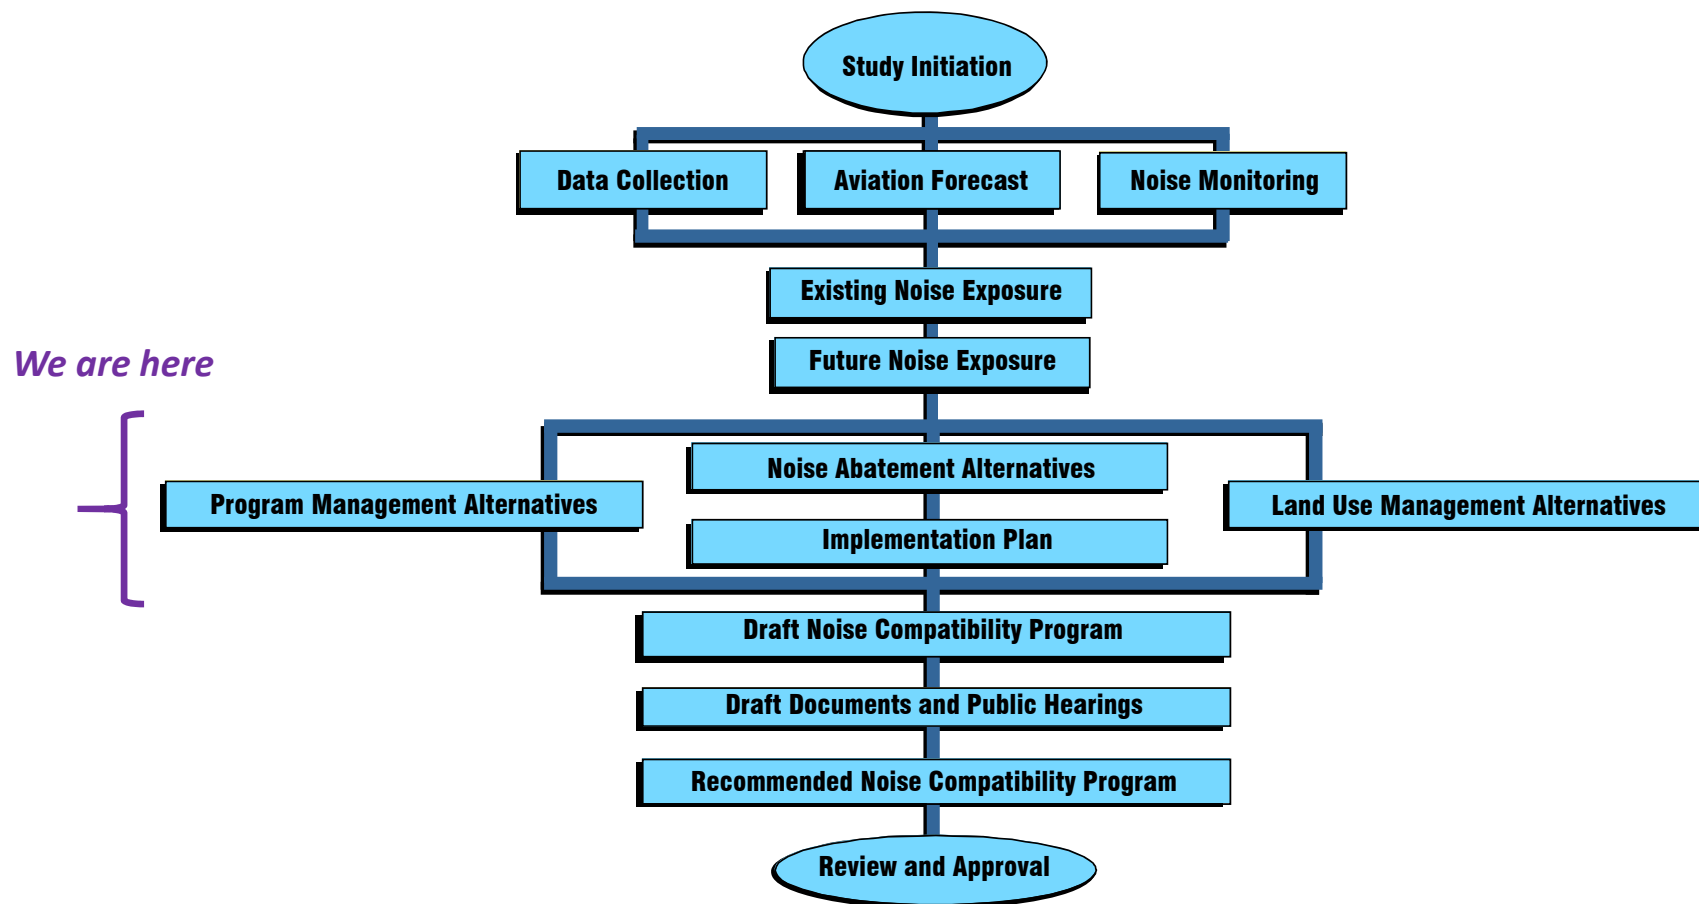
Study Initiation

Data Collection

Aviation Forecast

Noise Monitoring

Existing Noise Exposure

Future Noise Exposure

We are here

Noise Abatement Alternatives

Program Management Alternatives

Land Use Management Alternatives

Implementation Plan

Draft Noise Compatibility Program

Draft Documents and Public Hearings

Recommended Noise Compatibility Program

Review and Approval